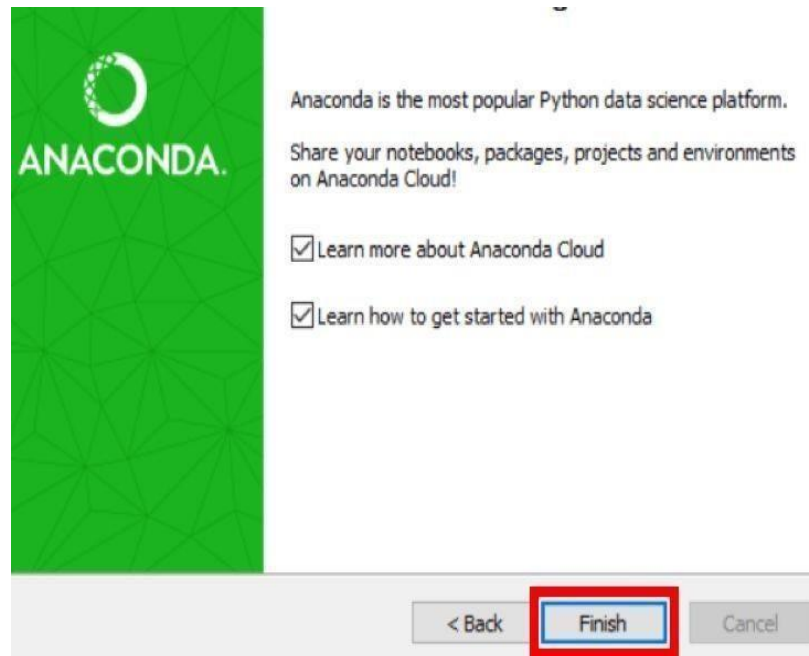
ANACONDA.

Anaconda is the most popular Python data science platform.

Share your notebooks, packages, projects and environments on Anaconda Cloud!

Learn more about Anaconda Cloud

Learn how to get started with Anaconda

< Back

Finish

Cancel